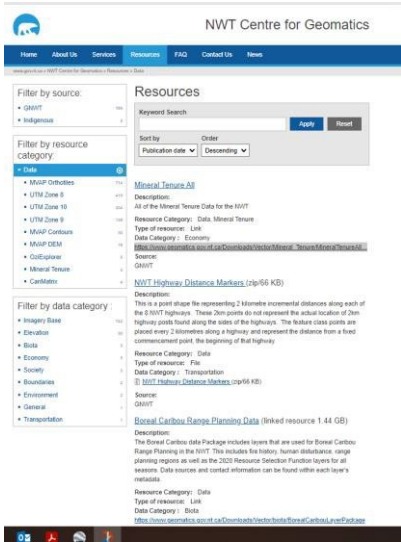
NWT Centre for Geomatics

Home About Us Services Resources FAQ Contact Us News

www.gov.nt.ca > NWT Centre for Geomatics > Resources > Data

Filter by source:
• GNWT
• Indigenous

Filter by resource category:
• Data
• MVAP Orthotiles
• UTM Zone 8
• UTM Zone 10
• UTM Zone 9
• MVAP Contours
• MVAP DEM
• GoExplorer
• Mineral Tenure
• CanMatrix

Filter by data category:
• Imagery Base
• Elevation
• Biota
• Economy
• Society
• Boundaries
• Environment
• General
• Transportation

Resources

Keyword Search
Apply Reset
Sort by Order
Publication date Descending

Mineral Tenure All
Description:
All of the Mineral Tenure Data for the NWT
Resource Category: Data, Mineral Tenure
Type of resource: Link
Data Category: Economy
https://www.geomatics.gov.nt.ca/Downloads/Vector/Mineral_Tenure/MineralTenureAll...
Source:
GNWT

NWT Highway Distance Markers (zip/66 KB)
Description:
This is a point shape file representing 2 kilometre incremental distances along each of the 8 NWT highways. These 2km points do not represent the actual location of 2km highway posts found along the sides of the highways. The feature class points are placed every 2 kilometres along a highway and represent the distance from a fixed commencement point, the beginning of that highway
Resource Category: Data
Type of resource: File
Data Category: Transportation
NWT Highway Distance Markers (zip/66 KB)
Source:
GNWT

Boreal Caribou Range Planning Data (linked resource 1.44 GB)
Description:
The Boreal Caribou data Package includes layers that are used for Boreal Caribou Range Planning in the NWT. This includes fire history, human disturbance, range planning regions as well as the 2020 Resource Selection Function layers for all seasons. Data sources and contact information can be found within each layer's metadata.
Resource Category: Data
Type of resource: Link
Data Category: Biota
https://www.geomatics.gov.nt.ca/Downloads/Vector/biota/BorealCaribouLayerPackage